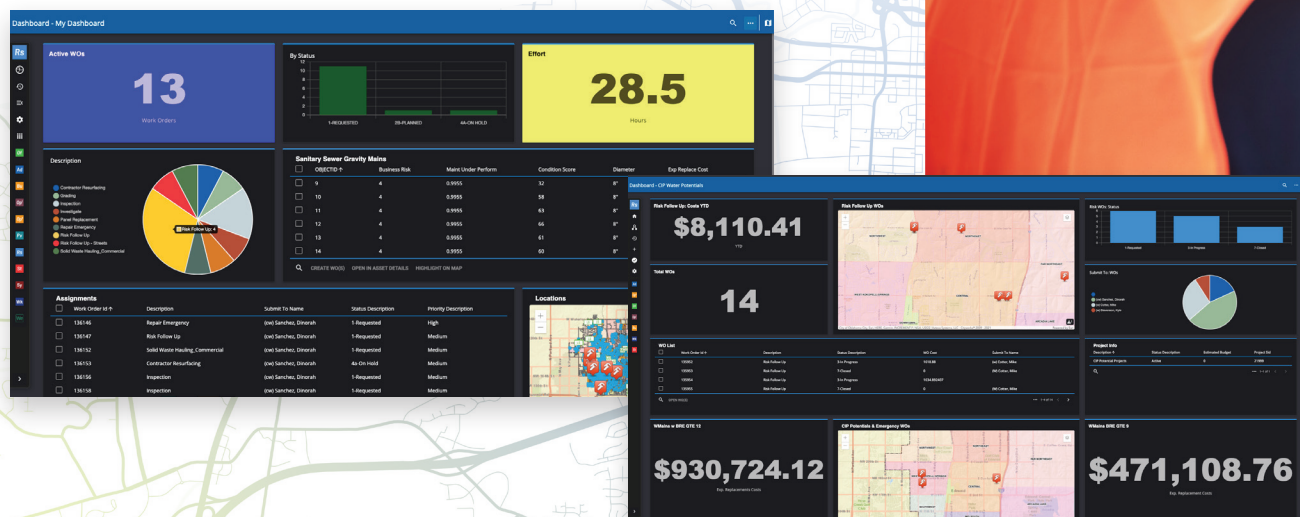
Dashboard - My Dashboard

Active WOs

13

Work Orders

By Status

12
10
8
6
4
2
0

1-REQUESTED
2B-PLANNED
4A-ON HOLD

Effort

28.5

Hours

Description

Contractor Resurfacing
Grading
Inspection
Investigate
Panel Replacement
Repair Emergency
Risk Follow Up
Risk Follow Up - Streets
Solid Waste Hauling_Commercial

Risk Follow Up: 4

Sanitary Sewer Gravity Mains

| | OBJECTID ↑ | Business Risk | Maint Under Perform | Condition Score | Diameter | Exp Replace Cost |
|---|---|---|---|---|---|---|
| | 9 | 4 | 0.9955 | 32 | 8" | |
| | 10 | 4 | 0.9955 | 55 | 8" | |
| | 11 | 4 | 0.9955 | 63 | 8" | |
| | 12 | 4 | 0.9955 | 62 | 8" | |
| | 13 | 4 | 0.9955 | 61 | 8" | |
| | 14 | 4 | 0.9955 | 60 | 8" | |

CREATE WO(S) OPEN IN ASSET DETAILS HIGHLIGHT ON MAP

Assignments

| | Work Order Id ↑ | Description | Submit To Name | Status Description | Priority Description |
|---|---|---|---|---|---|
| | 136146 | Repair Emergency | (cw) Sanchez, Dinorah | 1-Requested | High |
| | 136147 | Risk Follow Up | (cw) Sanchez, Dinorah | 1-Requested | Medium |
| | 136152 | Solid Waste Hauling_Commercial | (cw) Sanchez, Dinorah | 1-Requested | Medium |
| | 136153 | Contractor Resurfacing | (cw) Sanchez, Dinorah | 4A-On Hold | Medium |
| | 136156 | Inspection | (cw) Sanchez, Dinorah | 1-Requested | Medium |
| | 136158 | Inspection | (cw) Sanchez, Dinorah | 1-Requested | Medium |

Location

Dashboard - CIP Water Potentials

Risk Follow Up: Costs YTD

$8,110.41

YTD

Risk Follow Up WOs

Risk WOs: Status

Total WOs

14

Submit To: WOs

WO List

Project Info

WMains w BRE GTE 12

$930,724.12

Exp. Replacements Costs

CIP Potentials & Emergency WOs

WMains BRE GTE 9

$471,108.76

Exp. Replacement Costs